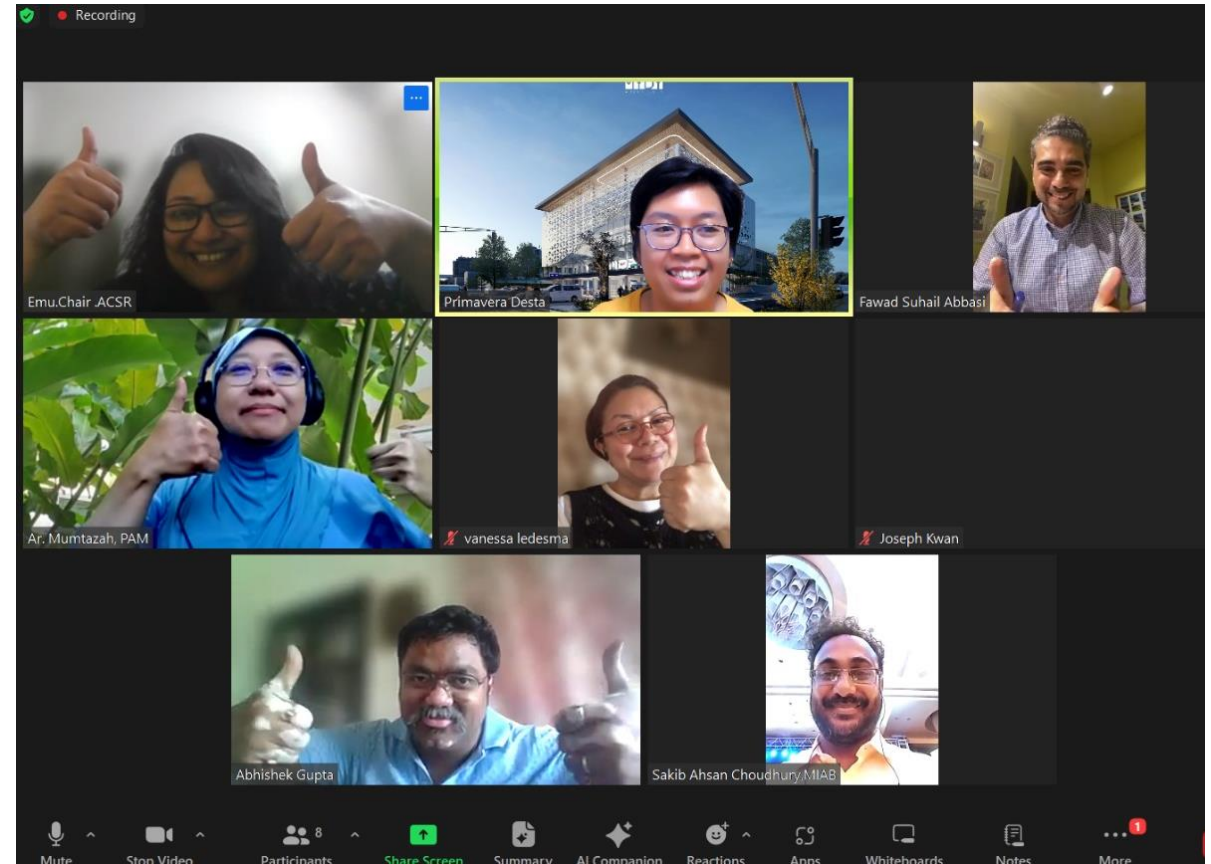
Recording

Emu.Chair .ACSR

Primavera Desta

Fawad Suhail Abbasi

Ar. Mumtazah, PAM

vanessa ledesma

Joseph Kwan

Abhishek Gupta

Sakib Ahsan Choudhury MIAB

Mute

Stop Video

8 Participants

Share Screen

Summary

AI Companion

Reactions

Apps

Whiteboards

Notes

1 More